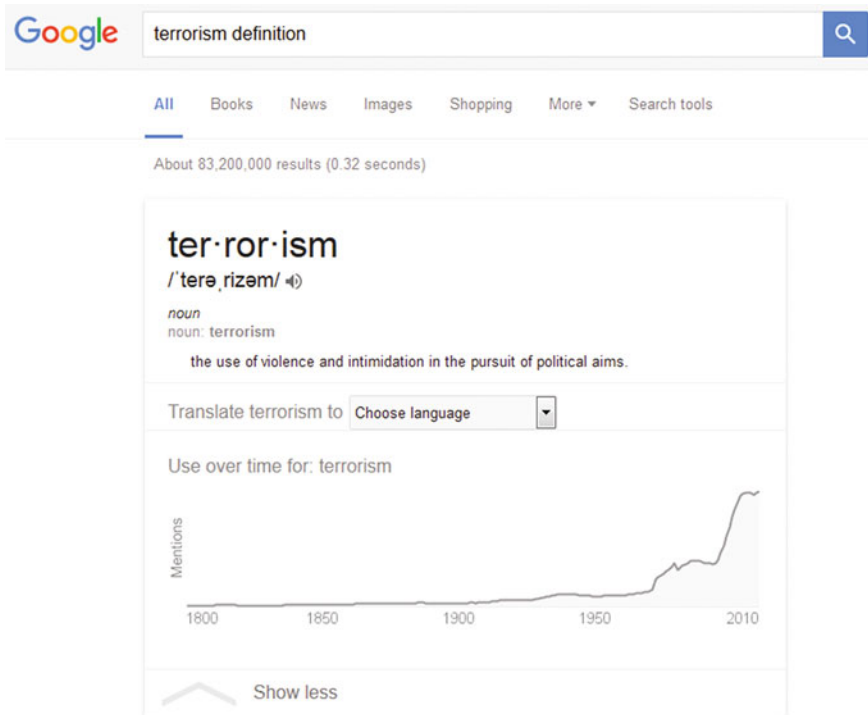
Google

terrorism definition

All Books News Images Shopping More Search tools

About 83,200,000 results (0.32 seconds)

ter·ror·ism
/ˈterəˌrizəm/

noun
noun: terrorism

the use of violence and intimidation in the pursuit of political aims.

Translate terrorism to Choose language

Use over time for: terrorism

Mentions

1800 1850 1900 1950 2010

Show less